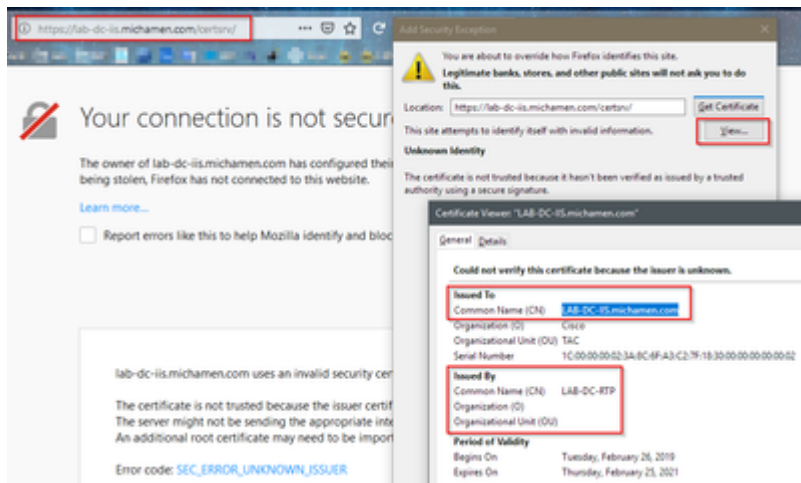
https://lab-dc-iis.michamen.com/certsrv/

Your connection is not secur

The owner of lab-dc-iis.michamen.com has configured thei being stolen, Firefox has not connected to this website.

Learn more...

Report errors like this to help Mozilla identify and bloc

lab-dc-iis.michamen.com uses an invalid security cer

The certificate is not trusted because the issuer certif The server might not be sending the appropriate inte An additional root certificate may need to be impor

Error code: SEC_ERROR_UNKNOWN_ISSUER

Add Security Exception

You are about to override how Firefox identifies this site.

Legitimate banks, stores, and other public sites will not ask you to do this.

Location: https://lab-dc-iis.michamen.com/certsrv/ Get Certificate

This site attempts to identify itself with invalid information. View...

Unknown Identity

The certificate is not trusted because it hasn't been verified as issued by a trusted authority using a secure signature.

Certificate Viewer: "LAB-DC-IIS.michamen.com"

General Details

Could not verify this certificate because the issuer is unknown.

Issued To

| | |
|---|---|
| Common Name (CN) | LAB-DC-IIS.michamen.com |
| Organization (O) | Cisco |
| Organizational Unit (OU) | TAC |
| Serial Number | 1C:00:00:00:02:3A:8C:6F:A3:C2:7F:18:30:00:00:00:00:00:02 |

Issued By

| | |
|---|---|
| Common Name (CN) | LAB-DC-RTP |
| Organization (O) | |
| Organizational Unit (OU) | |

Period of Validity

| | |
|---|---|
| Begins On | Tuesday, February 26, 2019 |
| Expires On | Thursday, February 25, 2021 |